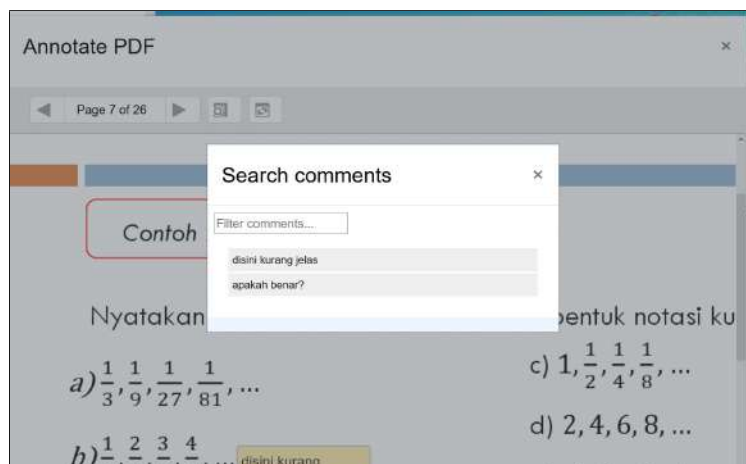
Annotate PDF

×

Page 7 of 26

Search comments

×

Filter comments...

disini kurang jelas

apakah benar?

Contoh

Nyatakan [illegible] bentuk notasi ku

a) $\frac{1}{3}, \frac{1}{9}, \frac{1}{27}, \frac{1}{81}, \ldots$

c) $1, \frac{1}{2}, \frac{1}{4}, \frac{1}{8}, \ldots$

d) $2, 4, 6, 8, \ldots$

b) $\frac{1}{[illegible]}, \frac{2}{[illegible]}, \frac{3}{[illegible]}, \frac{4}{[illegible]}, \ldots$

disini kurang